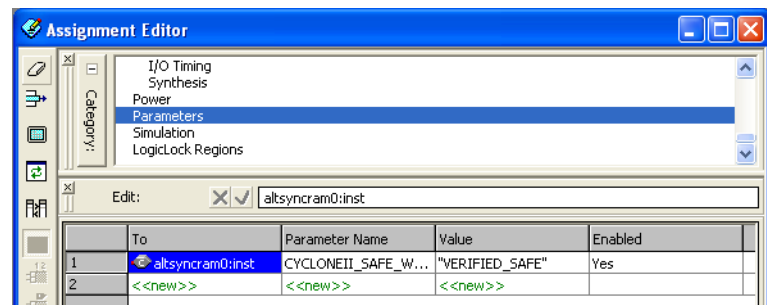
Assignment Editor

Category:

I/O Timing
Synthesis
Power
Parameters
Simulation
LogicLock Regions

Edit: altsyncram0:inst

| | To | Parameter Name | Value | Enabled |
|---|---|---|---|---|
| 1 | altsyncram0:inst | CYCLONEII_SAFE_W... | "VERIFIED_SAFE" | Yes |
| 2 | <<new>> | <<new>> | <<new>> | |